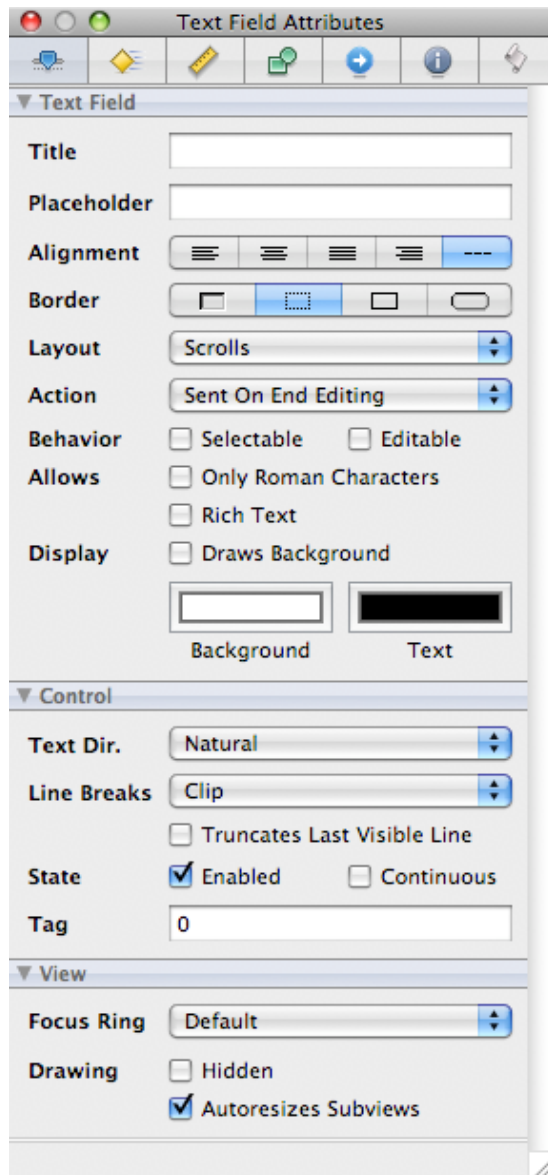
Text Field Attributes

▼ Text Field

Title

Placeholder

Alignment

Border

Layout Scrolls

Action Sent On End Editing

Behavior Selectable Editable

Allows Only Roman Characters

Rich Text

Display Draws Background

Background Text

▼ Control

Text Dir. Natural

Line Breaks Clip

Truncates Last Visible Line

State Enabled Continuous

Tag 0

▼ View

Focus Ring Default

Drawing Hidden

Autoresizes Subviews